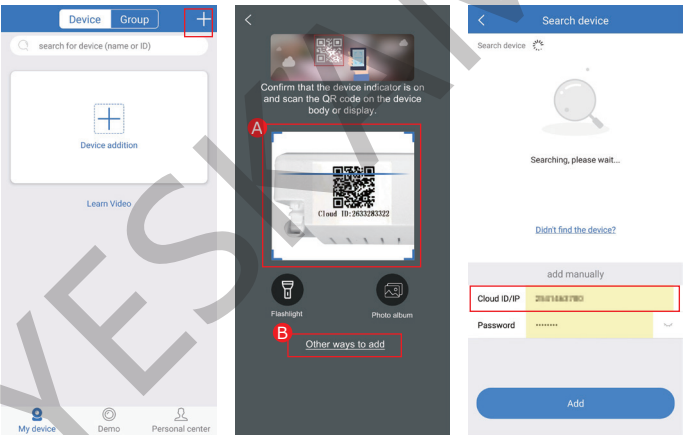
Device Group

search for device (name or ID)

Device addition

Learn Video

My device Demo Personal center

Confirm that the device indicator is on and scan the QR code on the device body or display.

A

Cloud ID:2633283322

Flashlight

Photo album

B

Other ways to add

Search device

Search device

Searching, please wait...

Didn't find the device?

add manually

Cloud ID/IP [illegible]

Password ••••••••

Add